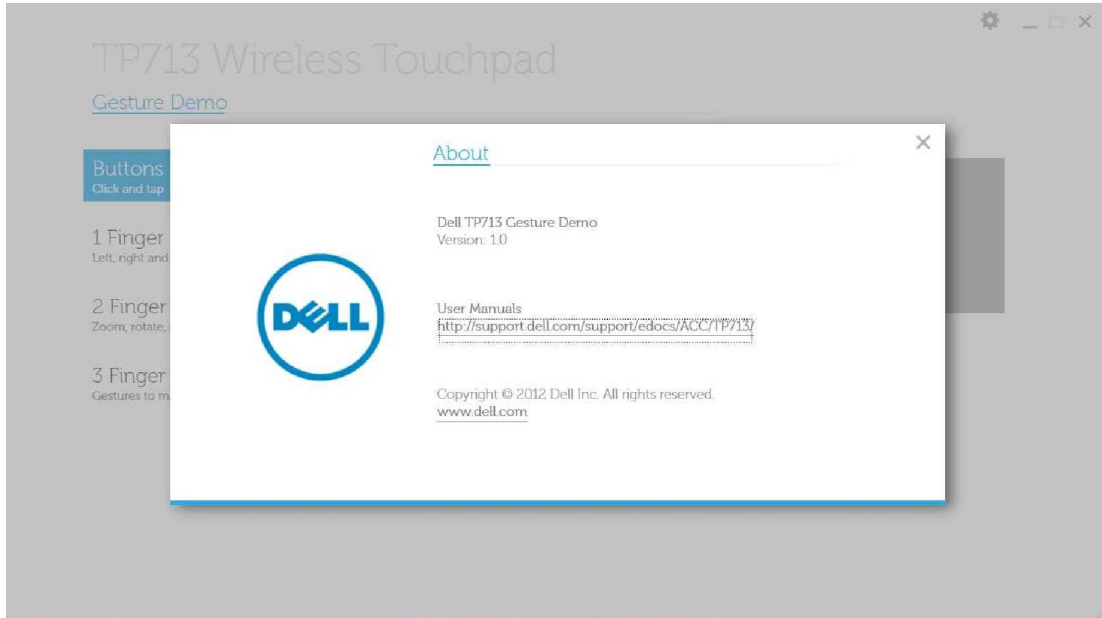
TP713 Wireless Touchpad

Gesture Demo

Buttons
Click and tap

1 Finger
Left, right and

2 Finger
Zoom, rotate,

3 Finger
Gestures to m

About

DELL

Dell TP713 Gesture Demo
Version: 1.0

User Manuals
http://support.dell.com/support/edocs/ACC/TP713/

Copyright © 2012 Dell Inc. All rights reserved.
www.dell.com